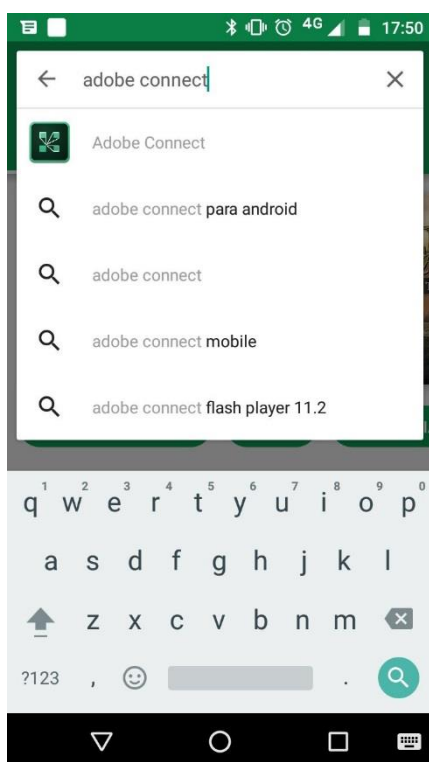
4G 17:50

adobe connect

Adobe Connect

adobe connect para android

adobe connect

adobe connect mobile

adobe connect flash player 11.2

1 2 3 4 5 6 7 8 9 0
q w e r t y u i o p
a s d f g h j k l
z x c v b n m
?123 , .